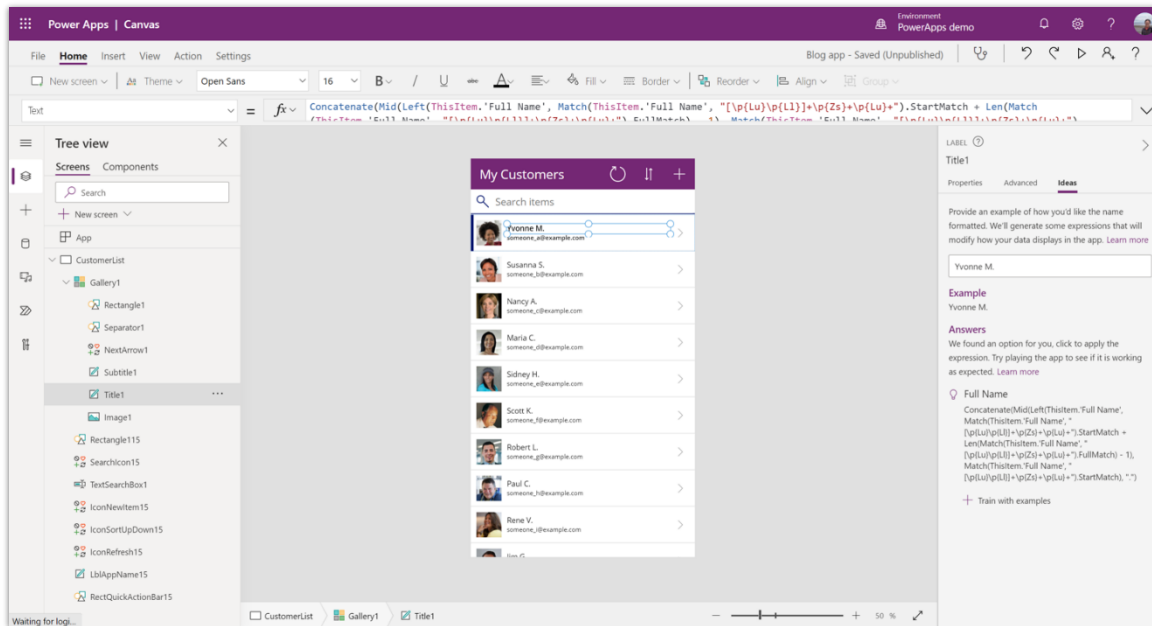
Power Apps | Canvas

Environment
PowerApps demo

File Home Insert View Action Settings

Blog app - Saved (Unpublished)

New screen Theme Open Sans 16 B / U Fill Border Reorder Align Group

Text = fx Concatenate(Mid(Left(ThisItem.'Full Name', Match(ThisItem.'Full Name', "[\p{Lu}\p{Ll}]+\p{Zs}+\p{Lu}+").StartMatch + Len(Match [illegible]

Tree view
Screens Components
Search
New screen
App
CustomerList
Gallery1
Rectangle1
Separator1
NextArrow1
Subtitle1
Title1
Image1
Rectangle115
SearchIcon15
TextSearchBox1
IconNewItem15
IconSortUpDown15
IconRefresh15
LblAppName15
RectQuickActionBar15

My Customers
Search items
Yvonne M.
someone_a@example.com
Susanna S.
someone_b@example.com
Nancy A.
someone_c@example.com
Maria C.
someone_d@example.com
Sidney H.
someone_e@example.com
Scott K.
someone_f@example.com
Robert L.
someone_g@example.com
Paul C.
someone_h@example.com
Rene V.
someone_i@example.com
Jim G.

LABEL
Title1
Properties Advanced Ideas

Provide an example of how you'd like the name formatted. We'll generate some expressions that will modify how your data displays in the app. Learn more

Yvonne M.

Example
Yvonne M.

Answers
We found an option for you, click to apply the expression. Try playing the app to see if it is working as expected. Learn more

Full Name
Concatenate(Mid(Left(ThisItem.'Full Name', Match(ThisItem.'Full Name', "[\p{Lu}\p{Ll}]+\p{Zs}+\p{Lu}+").StartMatch + Len(Match(ThisItem.'Full Name', "[\p{Lu}\p{Ll}]+\p{Zs}+\p{Lu}+").FullMatch) - 1), Match(ThisItem.'Full Name', "[\p{Lu}\p{Ll}]+\p{Zs}+\p{Lu}+").StartMatch), ".")

Train with examples

Waiting for logi...
CustomerList Gallery1 Title1
50 %